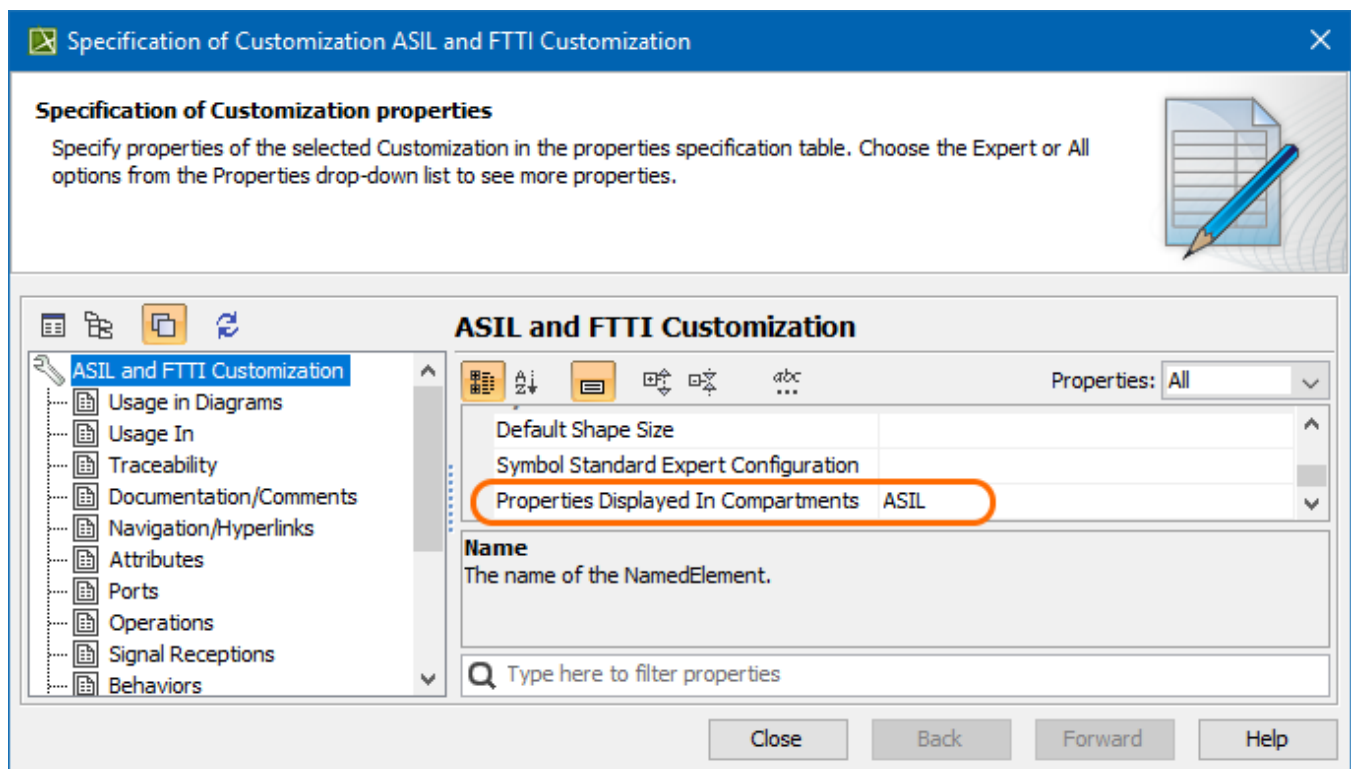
Specification of Customization ASIL and FTTI Customization

Specification of Customization properties

Specify properties of the selected Customization in the properties specification table. Choose the Expert or All options from the Properties drop-down list to see more properties.

ASIL and FTTI Customization

ASIL and FTTI Customization
Usage in Diagrams
Usage In
Traceability
Documentation/Comments
Navigation/Hyperlinks
Attributes
Ports
Operations
Signal Receptions
Behaviors

Properties: All

| | |
|---|---|
| Default Shape Size | |
| Symbol Standard Expert Configuration | |
| Properties Displayed In Compartments | ASIL |

Name
The name of the NamedElement.

Type here to filter properties

Close
Back
Forward
Help